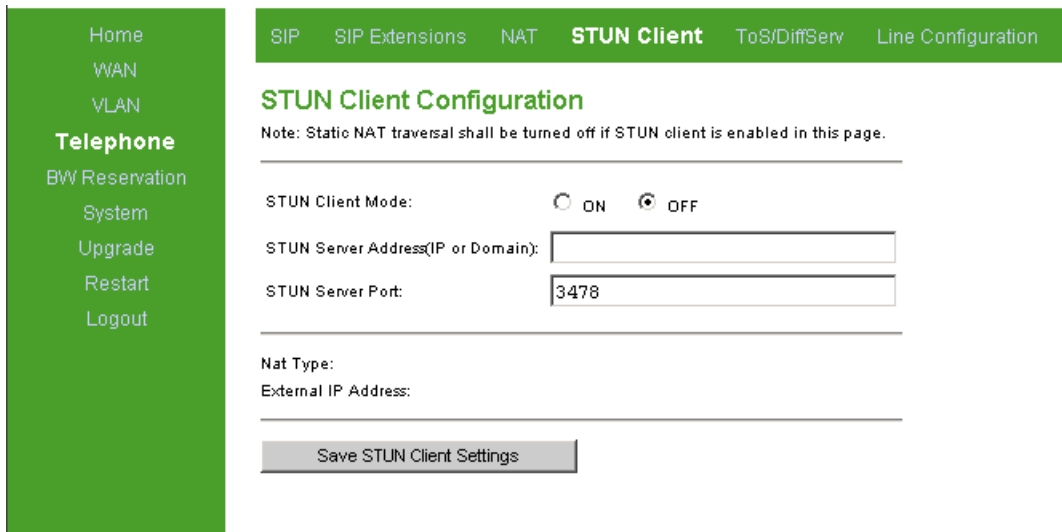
Home
WAN
VLAN
Telephone
BW Reservation
System
Upgrade
Restart
Logout

SIP SIP Extensions NAT STUN Client ToS/DiffServ Line Configuration

STUN Client Configuration

Note: Static NAT traversal shall be turned off if STUN client is enabled in this page.

STUN Client Mode: ON OFF

STUN Server Address(IP or Domain):

STUN Server Port: 3478

Nat Type:

External IP Address:

Save STUN Client Settings